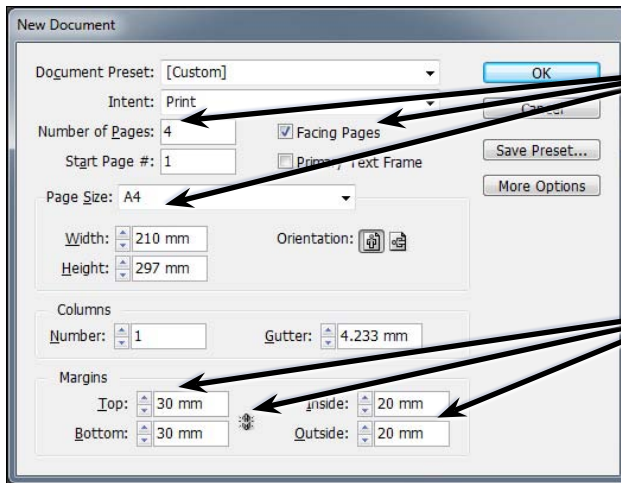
New Document

Document Preset: [Custom]

Intent: Print

Number of Pages: 4

Start Page #: 1

Facing Pages

Primary Text Frame

OK

Cancel

Save Preset...

More Options

Page Size: A4

Width: 210 mm

Height: 297 mm

Orientation:

Columns

Number: 1

Gutter: 4.233 mm

Margins

Top: 30 mm

Bottom: 30 mm

Inside: 20 mm

Outside: 20 mm